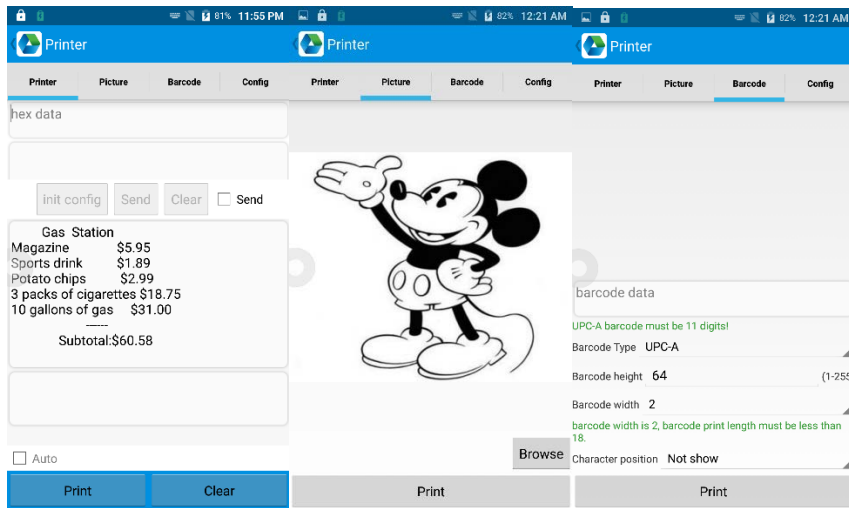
81% 11:55 PM

Printer

Printer | Picture | Barcode | Config

hex data

init config | Send | Clear | Send

Gas Station
Magazine $5.95
Sports drink $1.89
Potato chips $2.99
3 packs of cigarettes $18.75
10 gallons of gas $31.00
------
Subtotal:$60.58

Auto

Print | Clear

82% 12:21 AM

Printer

Printer | Picture | Barcode | Config

Browse

Print

82% 12:21 AM

Printer

Printer | Picture | Barcode | Config

barcode data

UPC-A barcode must be 11 digits!

Barcode Type UPC-A

Barcode height 64 (1-255

Barcode width 2

barcode width is 2, barcode print length must be less than 18.

Character position Not show

Print